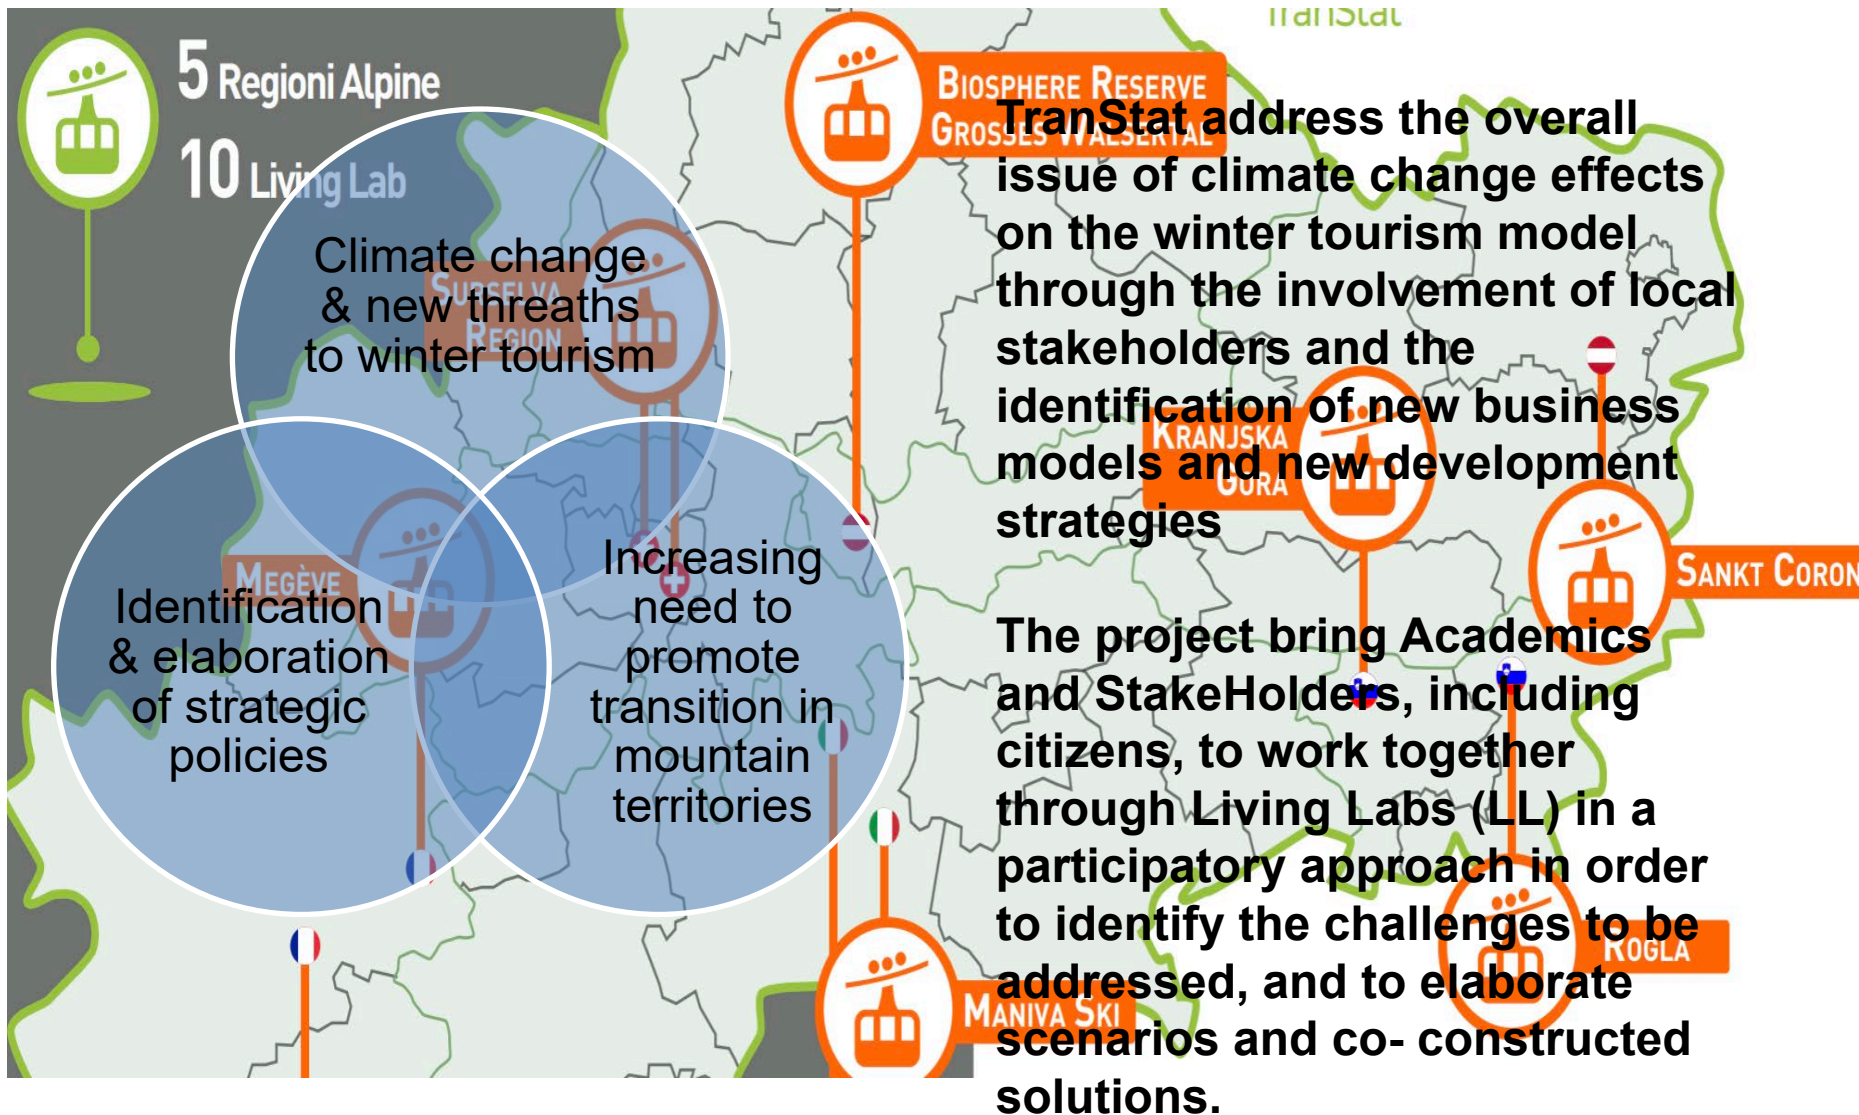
TranStat

5 Regioni Alpine
10 Living Lab

Biosphere Reserve Grosses Walsertal

Surselva Region

Megève

Kranjska Gora

Sankt Coron

Rogla

Maniva Ski

Climate change & new threaths to winter tourism

Identification & elaboration of strategic policies

Increasing need to promote transition in mountain territories

TranStat address the overall issue of climate change effects on the winter tourism model through the involvement of local stakeholders and the identification of new business models and new development strategies

The project bring Academics and StakeHolders, including citizens, to work together through Living Labs (LL) in a participatory approach in order to identify the challenges to be addressed, and to elaborate scenarios and co- constructed solutions.